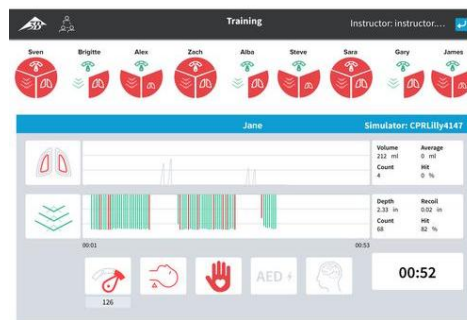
Training

Instructor: instructor...

Sven Brigitte Alex Zach Alba Steve Sara Gary James

Jane

Simulator: CPRLilly4147

Volume
212 ml

Average
0 ml

Count
4

Hit
0 %

Depth
2.33 in

Recoil
0.02 in

Count
68

Hit
82 %

00:01

00:53

126

AED

00:52